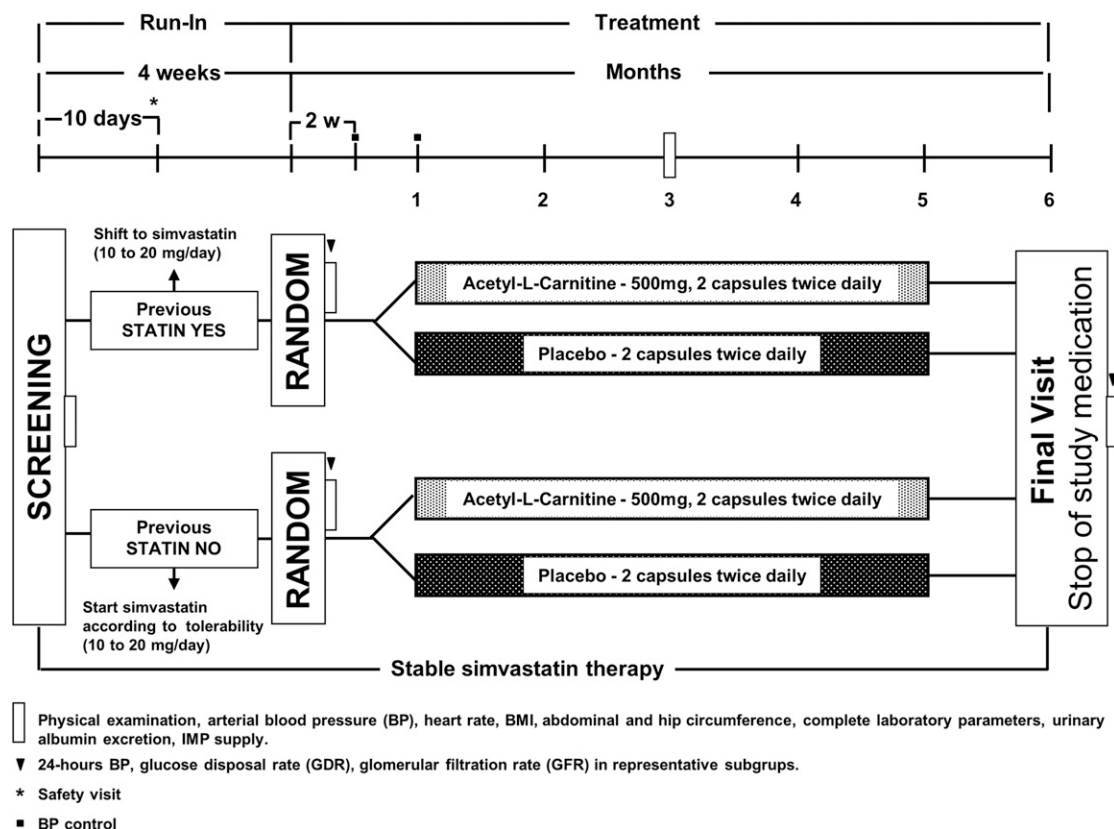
Run-In

Treatment

4 weeks

Months

10 days

*

2 w

1

2

3

4

5

6

SCREENING

Shift to simvastatin (10 to 20 mg/day)

Previous STATIN YES

RANDOM

Acetyl-L-Carnitine - 500mg, 2 capsules twice daily

Placebo - 2 capsules twice daily

Previous STATIN NO

Start simvastatin according to tolerability (10 to 20 mg/day)

RANDOM

Acetyl-L-Carnitine - 500mg, 2 capsules twice daily

Placebo - 2 capsules twice daily

Final Visit
Stop of study medication

Stable simvastatin therapy

Physical examination, arterial blood pressure (BP), heart rate, BMI, abdominal and hip circumference, complete laboratory parameters, urinary albumin excretion, IMP supply.

▼ 24-hours BP, glucose disposal rate (GDR), glomerular filtration rate (GFR) in representative subgrups.

* Safety visit

■ BP control